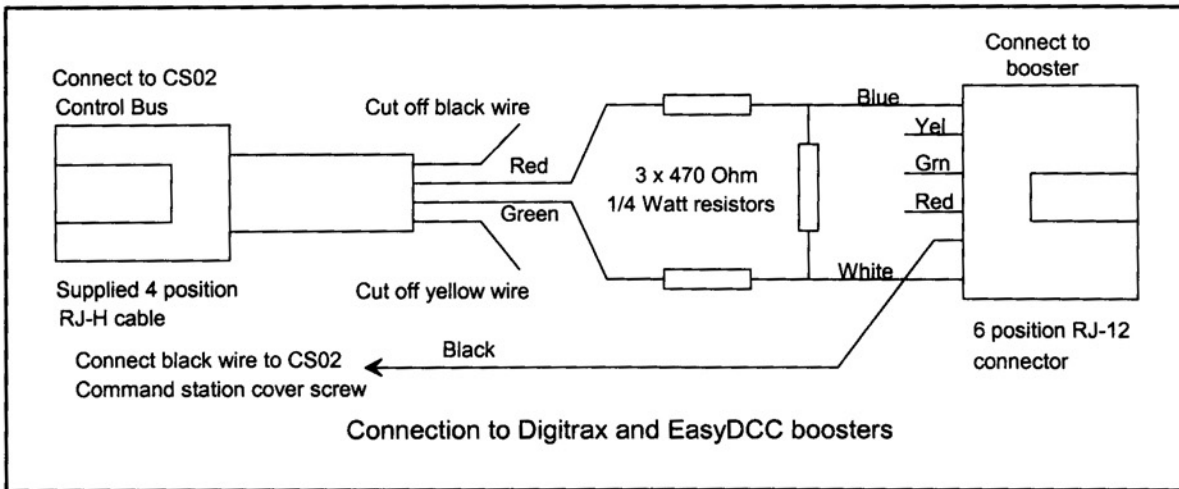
Connect to CS02 Control Bus

Cut off black wire

Red

Green

Cut off yellow wire

Supplied 4 position RJ-H cable

3 x 470 Ohm 1/4 Watt resistors

Blue

White

Connect to booster

Yel

Grn

Red

6 position RJ-12 connector

Black

Connect black wire to CS02 Command station cover screw

Connection to Digitrax and EasyDCC boosters